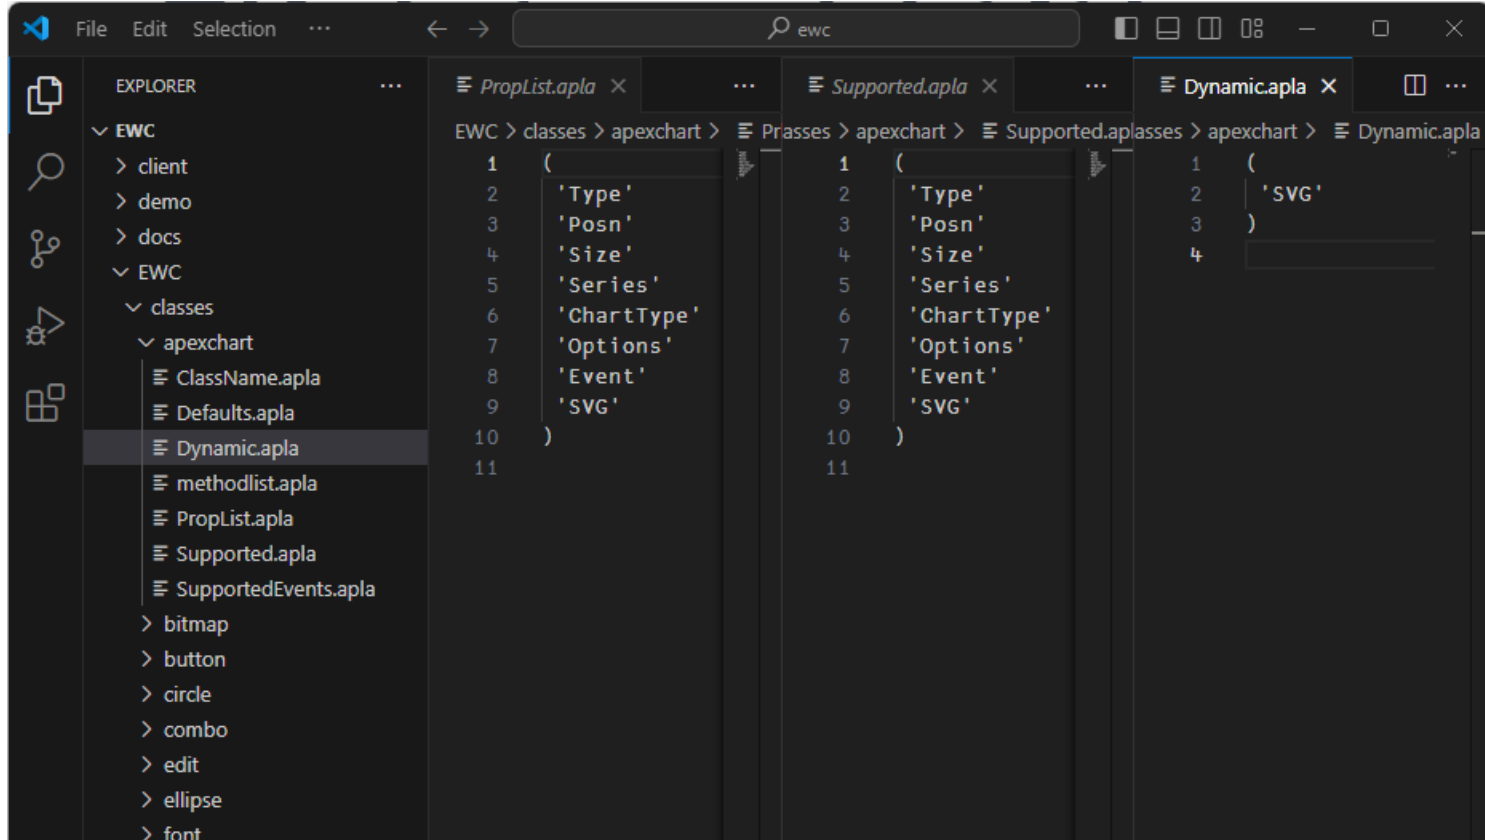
File Edit Selection ···

ewc

EXPLORER ···

EWC
client
demo
docs
EWC
classes
apexchart
ClassName.apla
Defaults.apla
Dynamic.apla
methodlist.apla
PropList.apla
Supported.apla
SupportedEvents.apla
bitmap
button
circle
combo
edit
ellipse
font

PropList.apla ×
···
EWC > classes > apexchart > Pr
1 (
2 'Type'
3 'Posn'
4 'Size'
5 'Series'
6 'ChartType'
7 'Options'
8 'Event'
9 'SVG'
10 )
11

Supported.apla ×
···
asses > apexchart > Supported.apl
1 (
2 'Type'
3 'Posn'
4 'Size'
5 'Series'
6 'ChartType'
7 'Options'
8 'Event'
9 'SVG'
10 )
11

Dynamic.apla ×
···
asses > apexchart > Dynamic.apla
1 (
2 'SVG'
3 )
4